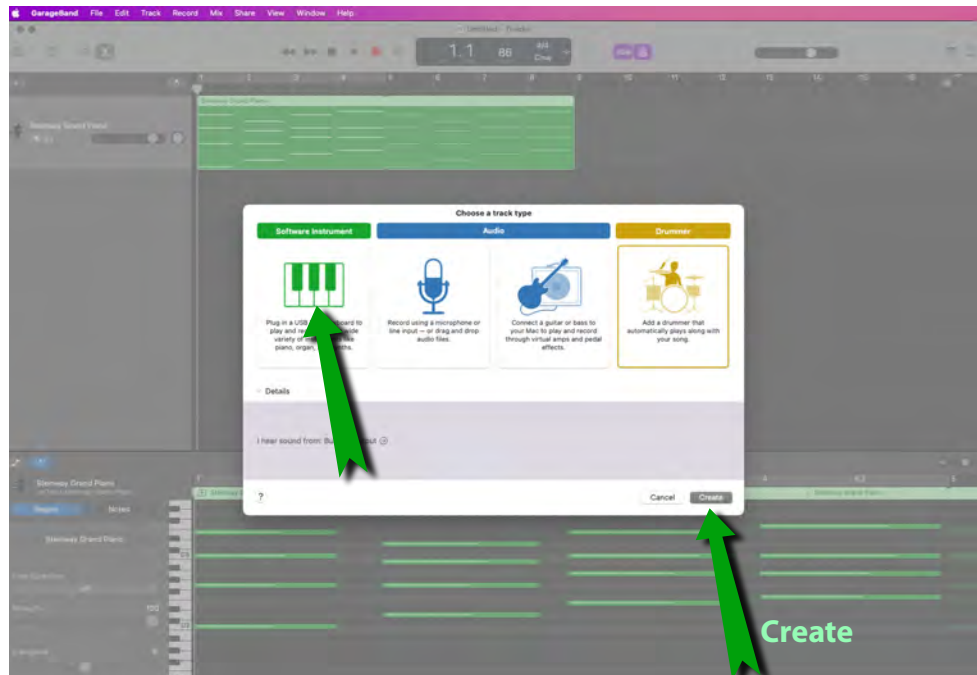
GarageBand File Edit Track Record Mix Share View Window Help

Untitled - Tracks

1.1 88 4/4 Cmaj

Steinway Grand Piano

Steinway Grand Piano

Choose a track type

Software Instrument

Audio

Drummer

Plug in a USB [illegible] board to play and re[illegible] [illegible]ide variety of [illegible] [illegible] piano, organ, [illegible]ths.

Record using a microphone or line input — or drag and drop audio files.

Connect a guitar or bass to your Mac to play and record through virtual amps and pedal effects.

Add a drummer that automatically plays along with your song.

Details

I hear sound from: Bu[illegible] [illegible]put

?

Cancel

Create

Steinway Grand Piano

Region

Notes

Steinway Grand Piano

Create